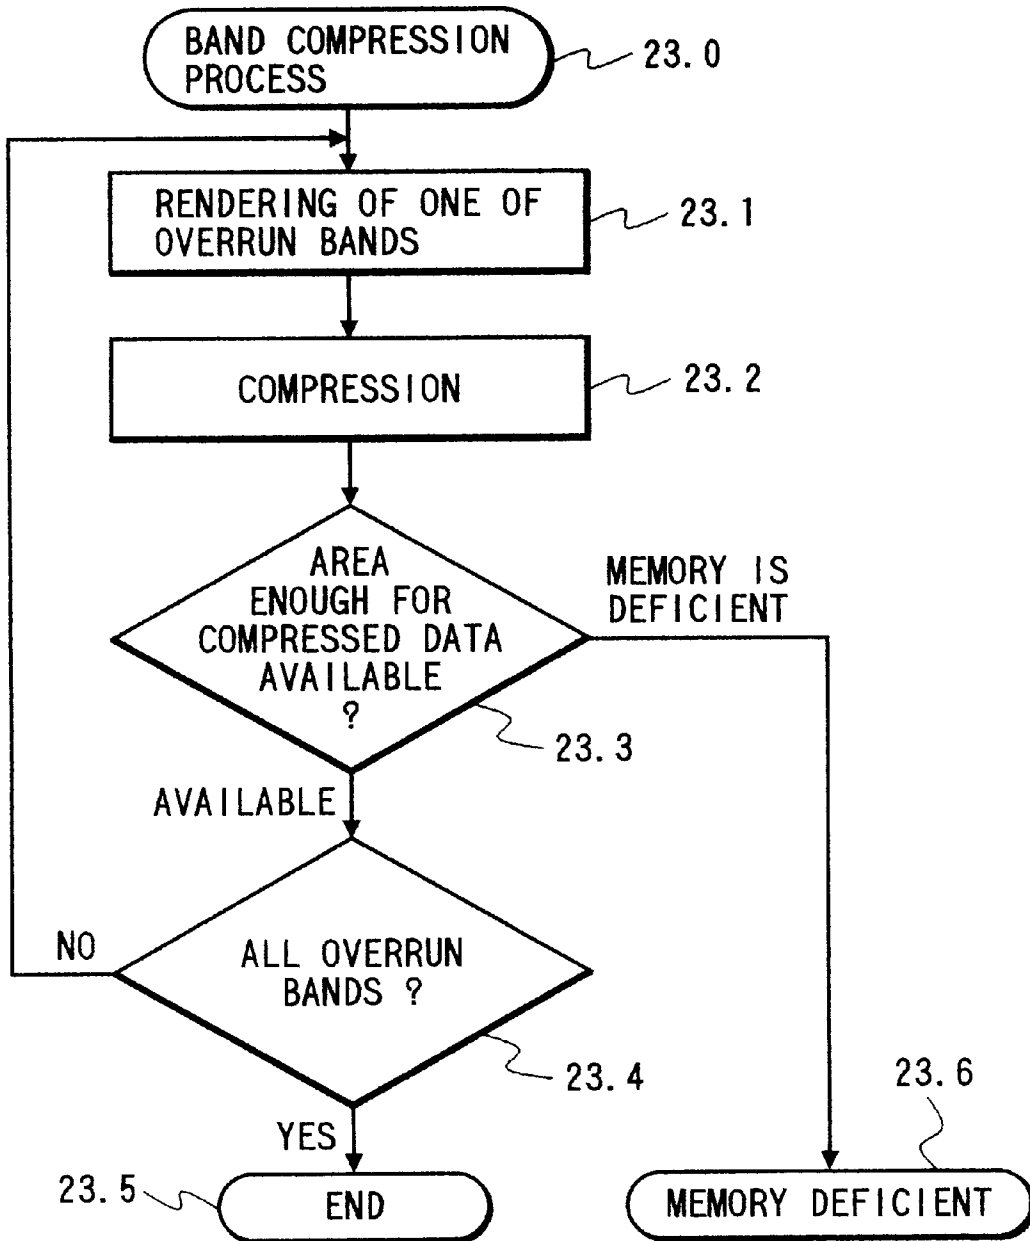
BAND COMPRESSION PROCESS

23.0

RENDERING OF ONE OF OVERRUN BANDS

23.1

COMPRESSION

23.2

AREA ENOUGH FOR COMPRESSED DATA AVAILABLE ?

MEMORY IS DEFICIENT

23.3

AVAILABLE

NO

ALL OVERRUN BANDS ?

23.4

YES

23.5

END

23.6

MEMORY DEFICIENT